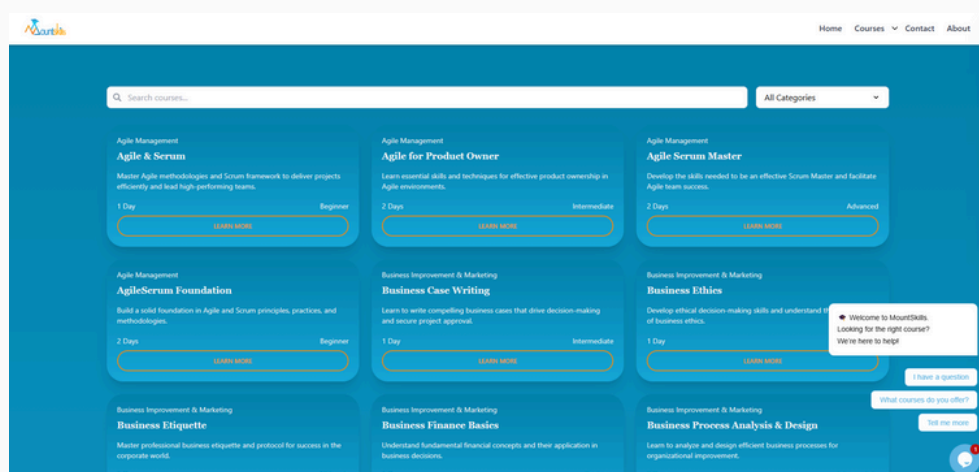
Mountskills

Home Courses Contact About

Search courses...

All Categories

Agile Management
Agile & Scrum
Master Agile methodologies and Scrum framework to deliver projects efficiently and lead high-performing teams.
1 Day Beginner
LEARN MORE

Agile Management
Agile for Product Owner
Learn essential skills and techniques for effective product ownership in Agile environments.
2 Days Intermediate
LEARN MORE

Agile Management
Agile Scrum Master
Develop the skills needed to be an effective Scrum Master and facilitate Agile team success.
2 Days Advanced
LEARN MORE

Agile Management
AgileScrum Foundation
Build a solid foundation in Agile and Scrum principles, practices, and methodologies.
2 Days Beginner
LEARN MORE

Business Improvement & Marketing
Business Case Writing
Learn to write compelling business cases that drive decision-making and secure project approval.
1 Day Intermediate
LEARN MORE

Business Improvement & Marketing
Business Ethics
Develop ethical decision-making skills and understand th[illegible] of business ethics.
1 Day
LEARN MORE

Welcome to MountSkills.
Looking for the right course?
We're here to help!

I have a question

What courses do you offer?

Tell me more

Business Improvement & Marketing
Business Etiquette
Master professional business etiquette and protocol for success in the corporate world.

Business Improvement & Marketing
Business Finance Basics
Understand fundamental financial concepts and their application in business decisions.

Business Improvement & Marketing
Business Process Analysis & Design
Learn to analyze and design efficient business processes for organizational improvement.